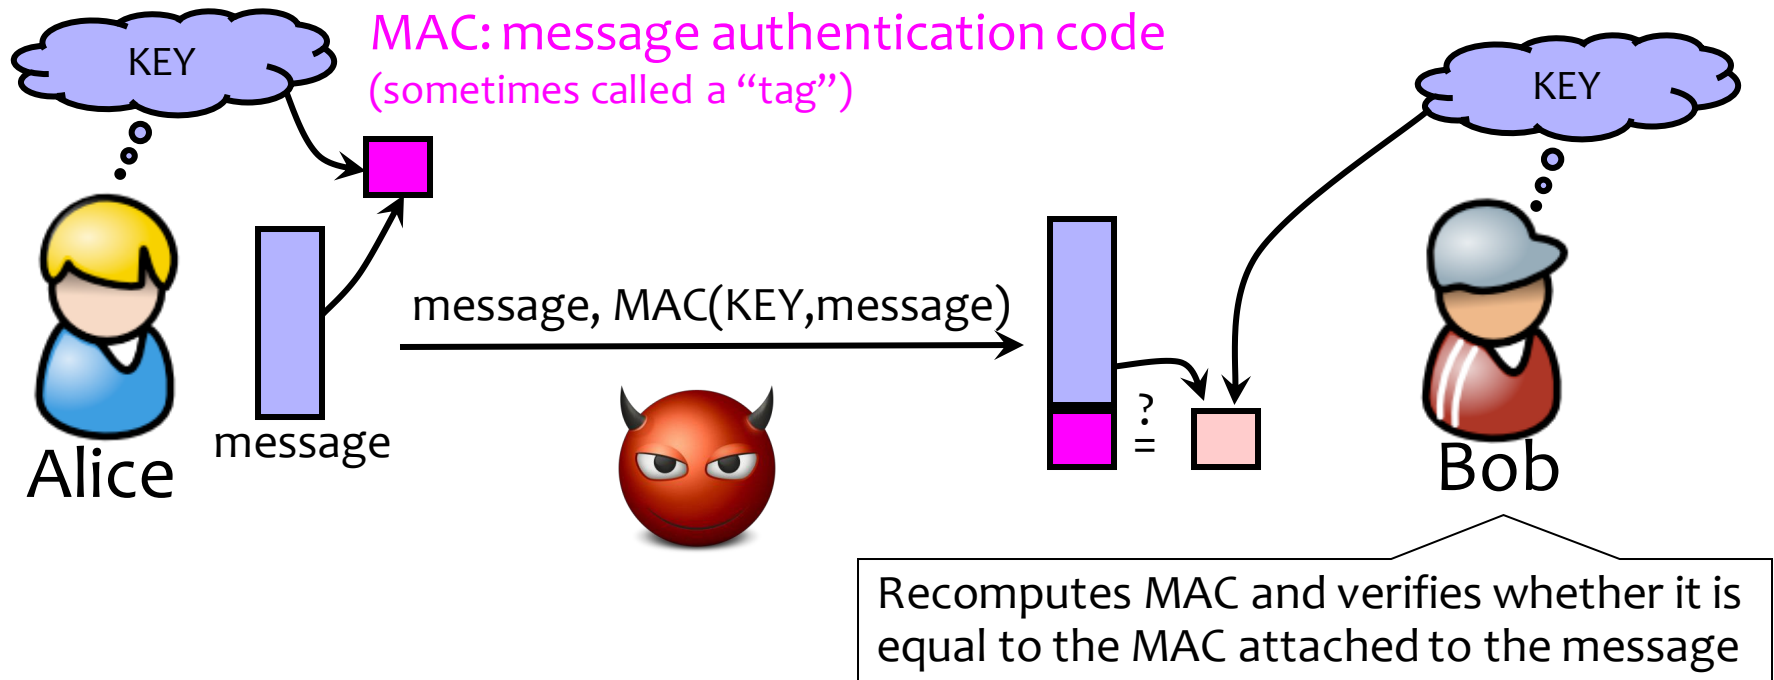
KEY

MAC: message authentication code
(sometimes called a “tag”)

KEY

message, MAC(KEY,message)

Alice

message

?
=

Bob

Recomputes MAC and verifies whether it is equal to the MAC attached to the message